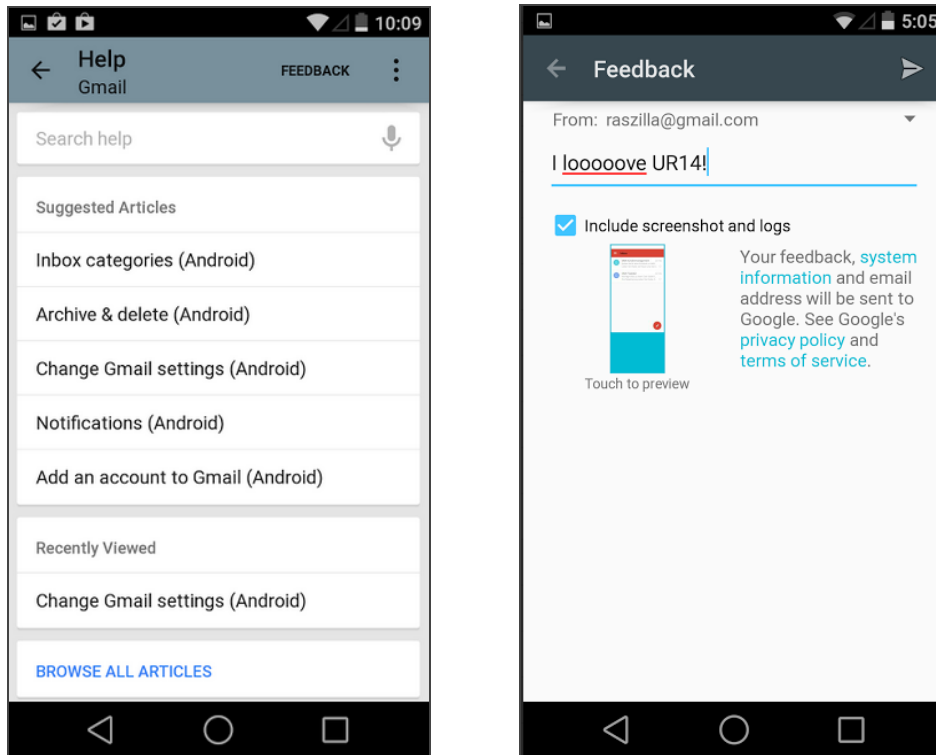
10:09

Help
Gmail

FEEDBACK

Search help

Suggested Articles

Inbox categories (Android)

Archive & delete (Android)

Change Gmail settings (Android)

Notifications (Android)

Add an account to Gmail (Android)

Recently Viewed

Change Gmail settings (Android)

BROWSE ALL ARTICLES

5:05

Feedback

From: raszilla@gmail.com

I looooove UR14!

Include screenshot and logs

Your feedback, system information and email address will be sent to Google. See Google's privacy policy and terms of service.

Touch to preview